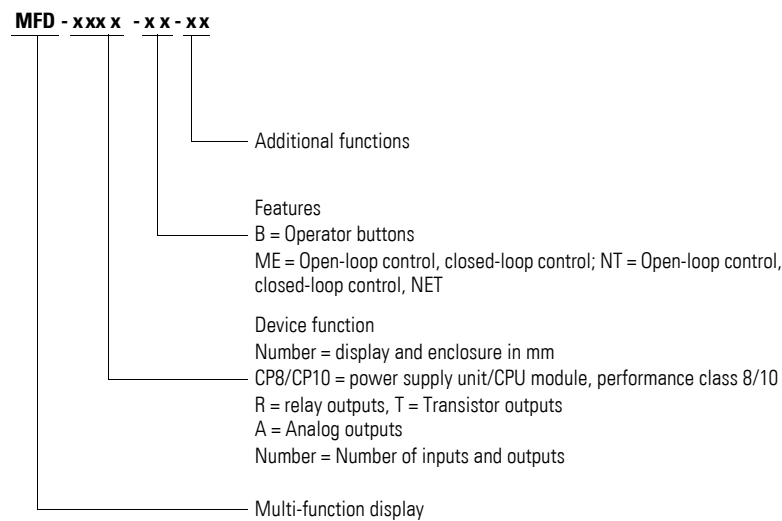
MFD - xxx x - x x - xx

Additional functions

Features
B = Operator buttons
ME = Open-loop control, closed-loop control; NT = Open-loop control, closed-loop control, NET

Device function
Number = display and enclosure in mm
CP8/CP10 = power supply unit/CPU module, performance class 8/10
R = relay outputs, T = Transistor outputs
A = Analog outputs
Number = Number of inputs and outputs

Multi-function display